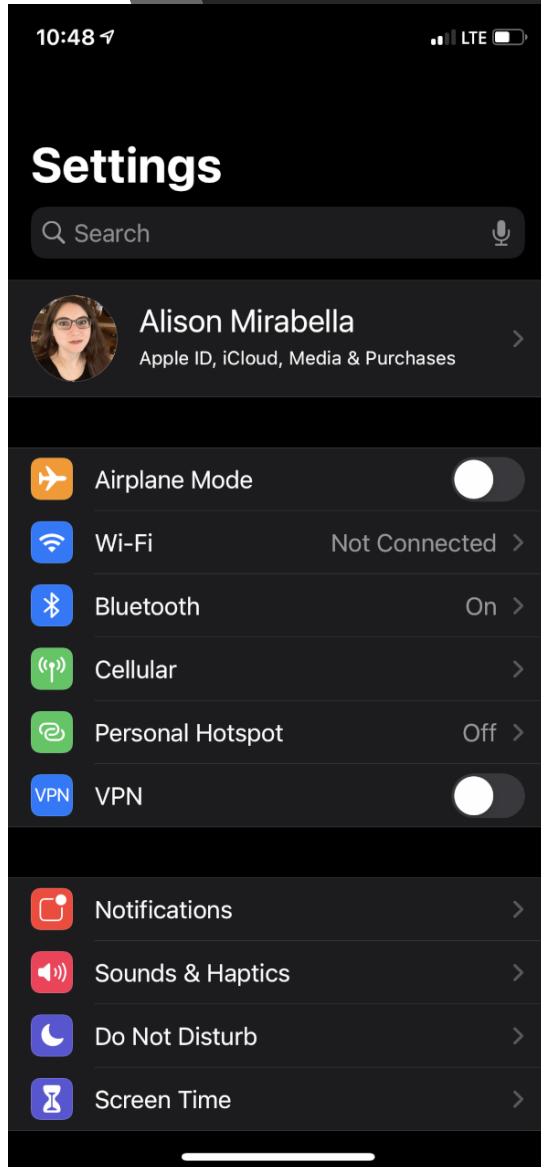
10:48

LTE

Settings

Search

Alison Mirabella
Apple ID, iCloud, Media & Purchases

Airplane Mode

Wi-Fi Not Connected

Bluetooth On

Cellular

Personal Hotspot Off

VPN VPN

Notifications

Sounds & Haptics

Do Not Disturb

Screen Time